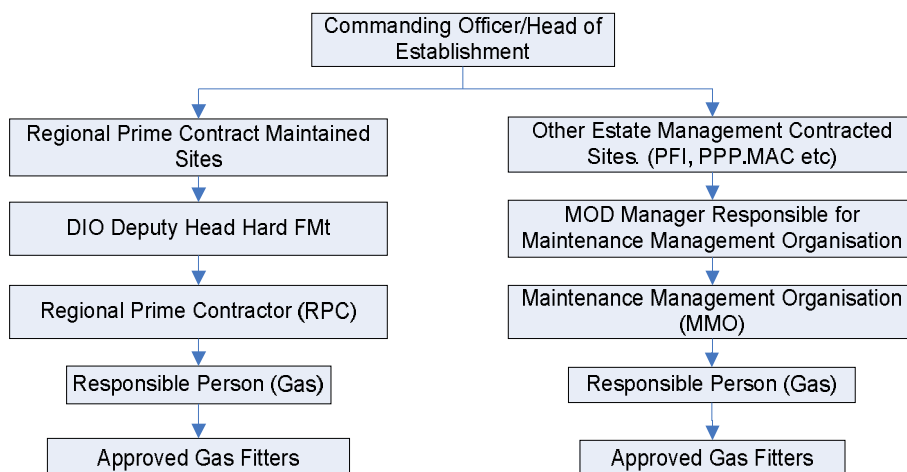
Commanding Officer/Head of Establishment

Regional Prime Contract Maintained Sites

DIO Deputy Head Hard FMt

Regional Prime Contractor (RPC)

Responsible Person (Gas)

Approved Gas Fitters

Other Estate Management Contracted Sites. (PFI, PPP.MAC etc)

MOD Manager Responsible for Maintenance Management Organisation

Maintenance Management Organisation (MMO)

Responsible Person (Gas)

Approved Gas Fitters